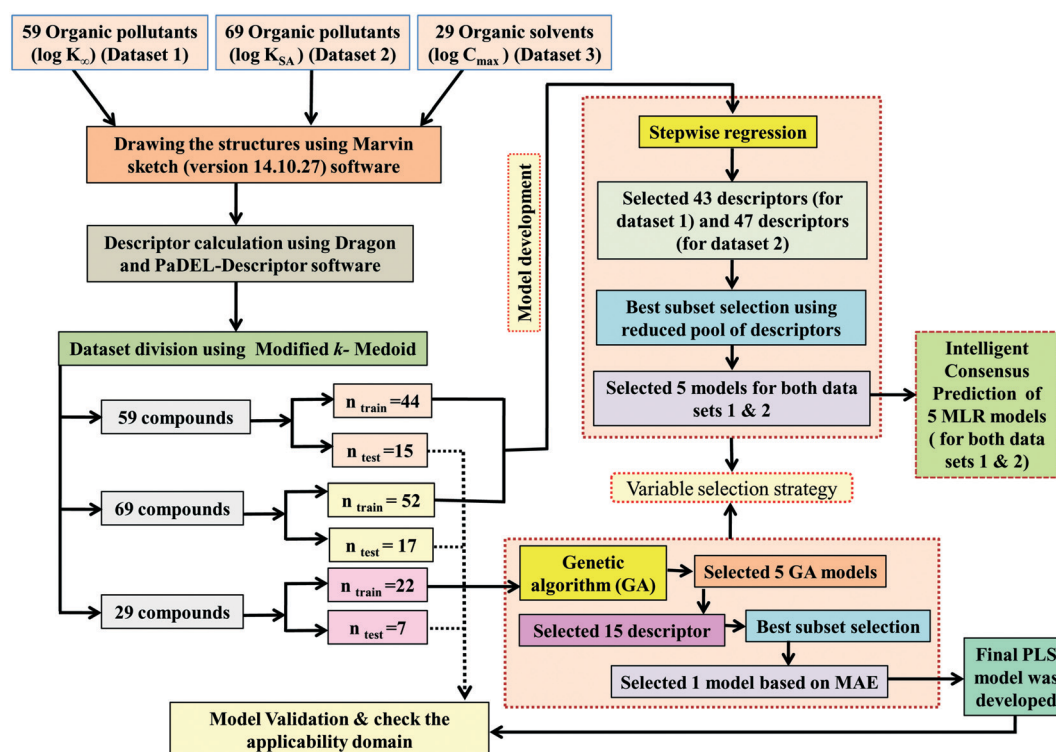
59 Organic pollutants ($\log K_{\infty}$) (Dataset 1)

69 Organic pollutants ($\log K_{SA}$) (Dataset 2)

29 Organic solvents ($\log C_{max}$) (Dataset 3)

Drawing the structures using Marvin sketch (version 14.10.27) software

Descriptor calculation using Dragon and PaDEL-Descriptor software

Dataset division using Modified $k$- Medoid

59 compounds

$n_{train}$ =44

$n_{test}$ =15

69 compounds

$n_{train}$ = 52

$n_{test}$ = 17

29 compounds

$n_{train}$ =22

$n_{test}$ =7

Model development

Stepwise regression

Selected 43 descriptors (for dataset 1) and 47 descriptors (for dataset 2)

Best subset selection using reduced pool of descriptors

Selected 5 models for both data sets 1 & 2

Intelligent Consensus Prediction of 5 MLR models ( for both data sets 1 & 2)

Variable selection strategy

Genetic algorithm (GA)

Selected 5 GA models

Selected 15 descriptor

Best subset selection

Selected 1 model based on MAE

Final PLS model was developed

Model Validation & check the applicability domain